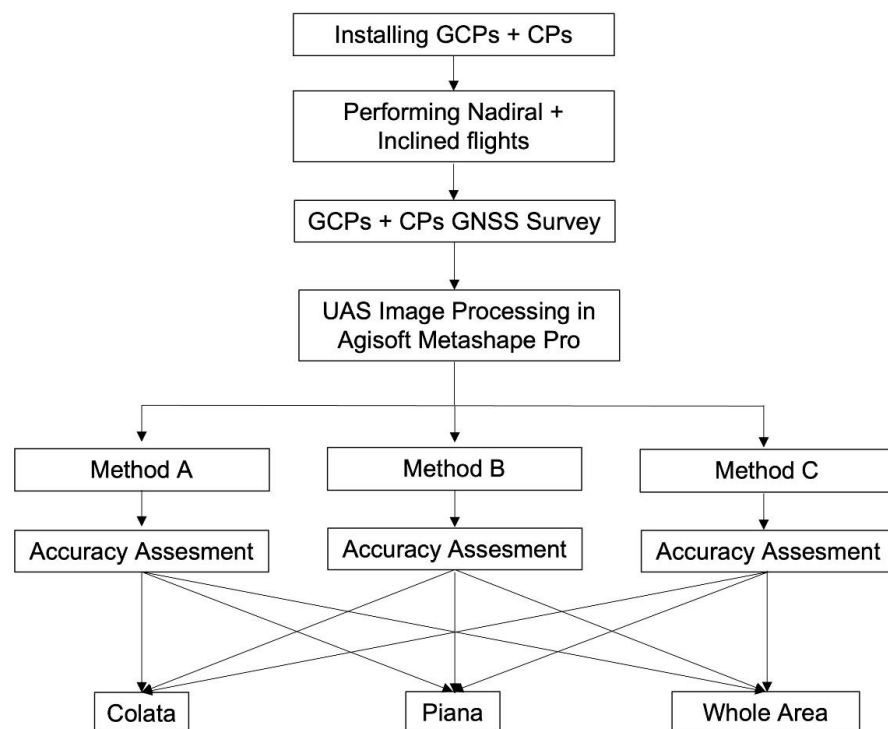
Installing GCPs + CPs

Performing Nadiral + Inclined flights

GCPs + CPs GNSS Survey

UAS Image Processing in Agisoft Metashape Pro

Method A

Method B

Method C

Accuracy Assesment

Accuracy Assesment

Accuracy Assesment

Colata

Piana

Whole Area